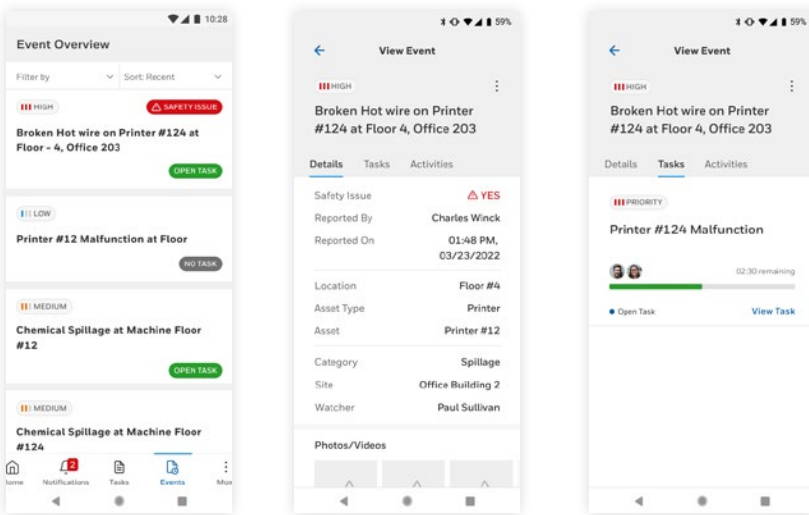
10:28

Event Overview

Filter by | Sort: Recent

HIGH
SAFETY ISSUE
Broken Hot wire on Printer #124 at Floor - 4, Office 203
OPEN TASK

LOW
Printer #12 Malfunction at Floor
NO TASK

MEDIUM
Chemical Spillage at Machine Floor #12
OPEN TASK

MEDIUM
Chemical Spillage at Machine Floor #124

ome
2
Notifications
Tasks
Events
Mor

59%

View Event

HIGH
Broken Hot wire on Printer #124 at Floor 4, Office 203

Details Tasks Activities

| | |
|---|---|
| Safety Issue | YES |
| Reported By | Charles Winck |
| Reported On | 01:48 PM, 03/23/2022 |
| Location | Floor #4 |
| Asset Type | Printer |
| Asset | Printer #12 |
| Category | Spillage |
| Site | Office Building 2 |
| Watcher | Paul Sullivan |

Photos/Videos

59%

View Event

HIGH
Broken Hot wire on Printer #124 at Floor 4, Office 203

Details Tasks Activities

PRIORITY
Printer #124 Malfunction
02:30 remaining
Open Task
View Task